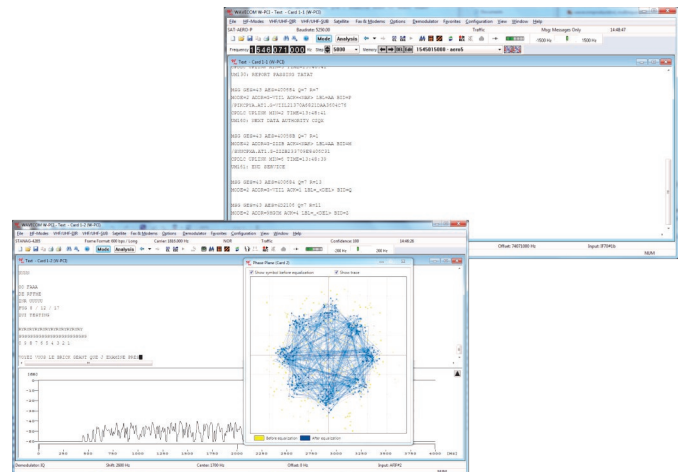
WAVECOM W-PCI - Text - Card 1-1 (W-PCI)
File HF-Modes VHF/UHF-SIR Satellite Fax & Modems Options Demodulator Figures Configuration View Window Help
SAT-AERO-P Baudrate: 5250.00 Traffic Msgs Messages Only 14:48:47
Mode Analysis
Frequency 1 546 071 000 Hz Step 5000 Memory 1545015000 - aero5
1500 Hz 1500 Hz
Text - Card 1-1 (W-PCI)
SM130: REPORT PASSING TATAT

MAS GES=43 AES=4006B4 Q=7 R=7
MODE=2 ACARS=.VTIL ACK=<NAK> LBL=AA BID=P
/DUBCPYA.AT1.A-VTIL21070AF82DAA3054C7E
CPDLC UPLINK MIN=2 TIME=13:48:41
UM165: NEXT DATA AUTHORITY CGQH

MAS GES=43 AES=4006B4 Q=7 R=1
MODE=2 ACARS=.DXXK ACK=<NAK> LBL=AA BID=N
/BOMCPYA.AT1.A-DXXK2137D9EB4E0C01
CPDLC UPLINK MIN=2 TIME=13:48:30
UM161: END SERVICE

MAS GES=43 AES=4006B4 Q=7 R=13
MODE=2 ACARS=.VTIL ACK=1 LBL=_<DEL> BID=Q

MAS GES=43 AES=400104 Q=7 R=11
MODE=2 ACARS=.BXXK ACK=1 LBL=_<DEL> BID=2

Offset: 74070000 Hz Input: IF70MHz NUM

WAVECOM W-PCI - Text - Card 1-2 (W-PCI)
File HF-Modes VHF/UHF-SIR Satellite Fax & Modems Options Demodulator Figures Configuration View Window Help
STANAG-4285 Frame Format: 600 bps / Long Carrier: 1800.000 Hz NOR Traffic Confidence: 100 14:46:28
Mode Analysis
200 Hz 200 Hz
Text - Card 1-2 (W-PCI)
NNNN

ZD ZAAA
DE FFFAE
ZOK UUUUU
FUB 9 / 12 / 17
RRR PRATVUR

RRRRRRRRRRRRRRRRRRR
RRRRRRRRRRRRRRRRRRR
9 8 7 6 5 4 3 2 1

VOZEZ VOUS LE SHIOS SHAST QDE / EXAMINE PRES

Phase Plane (Card 1)
Show symbol before equalization Show trace
Before equalization After equalization

Demodulation: IQ Shift: 2800 Hz Carrier: 1700 Hz Offset: 0 Hz Input: AFP-2